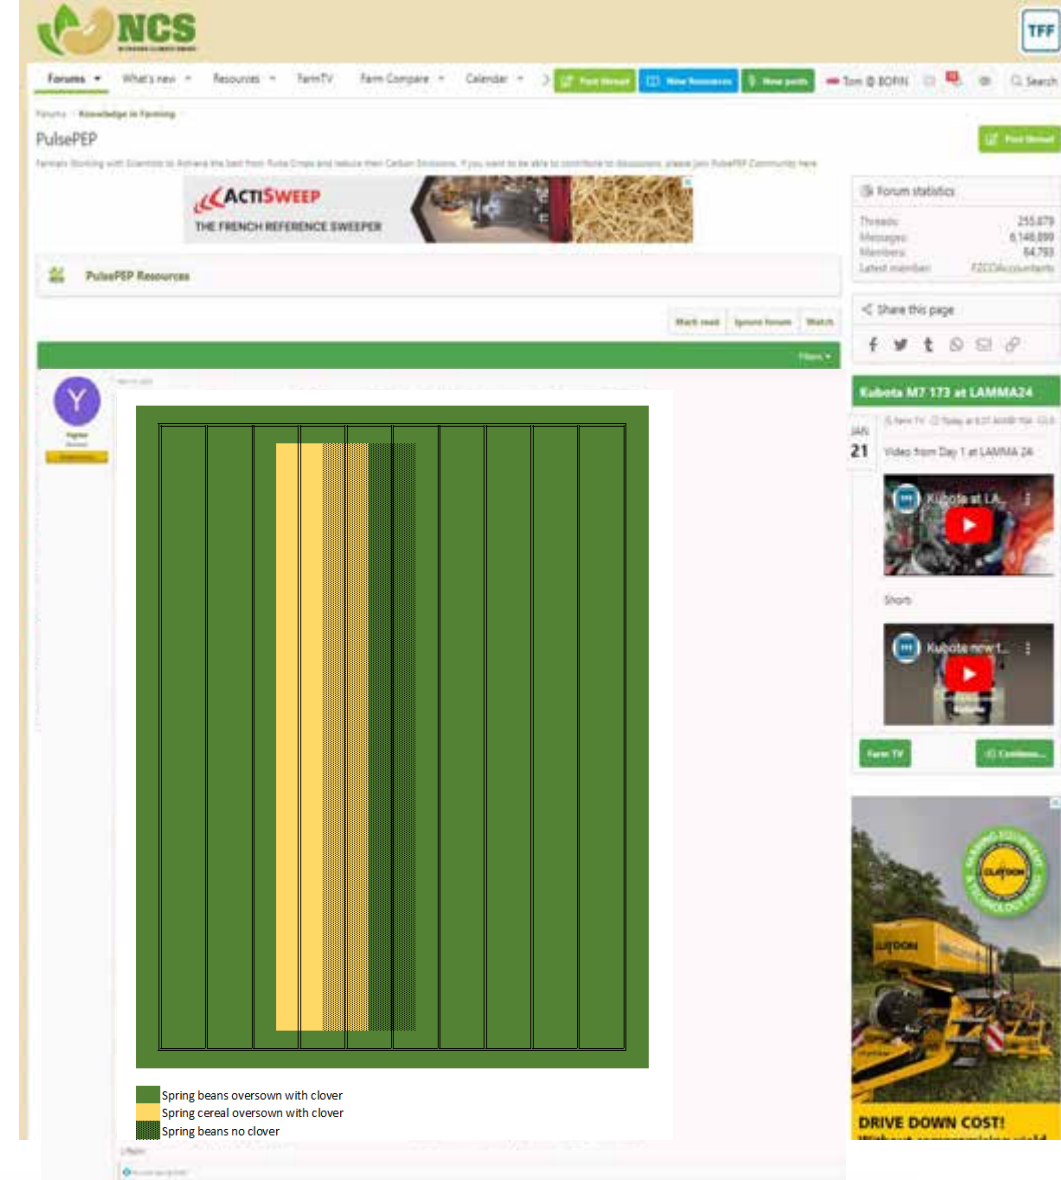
NCS

TFF

Forums What's new Resources FarmTV Farm Compare Calendar Post thread New Resources New posts Tom @ BOFIN Search

Forums Knowledge in Farming

PulsePEP

Post thread

Farmers Working with Scientists to Achieve the best from Pulse Crops and reduce their Carbon Emissions. If you want to be able to contribute to discussions, please join PulsePEP Community here

ACTISWEEP
THE FRENCH REFERENCE SWEEPER

PulsePEP Resources

Mark read Ignore forum Watch

Filters

Y

Forum statistics
Threads: 255,879
Messages: 6,148,899
Members: 84,793
Latest member: FZCOAccountants

Share this page

Kubota M7 173 at LAMMA24

JAN 21

Video from Day 1 at LAMMA 24

Kubota at LA...

Shorts

Kubota new t...

Farm TV

Continue...

CLAYDON

DRIVE DOWN COST!

Spring beans oversown with clover
Spring cereal oversown with clover
Spring beans no clover